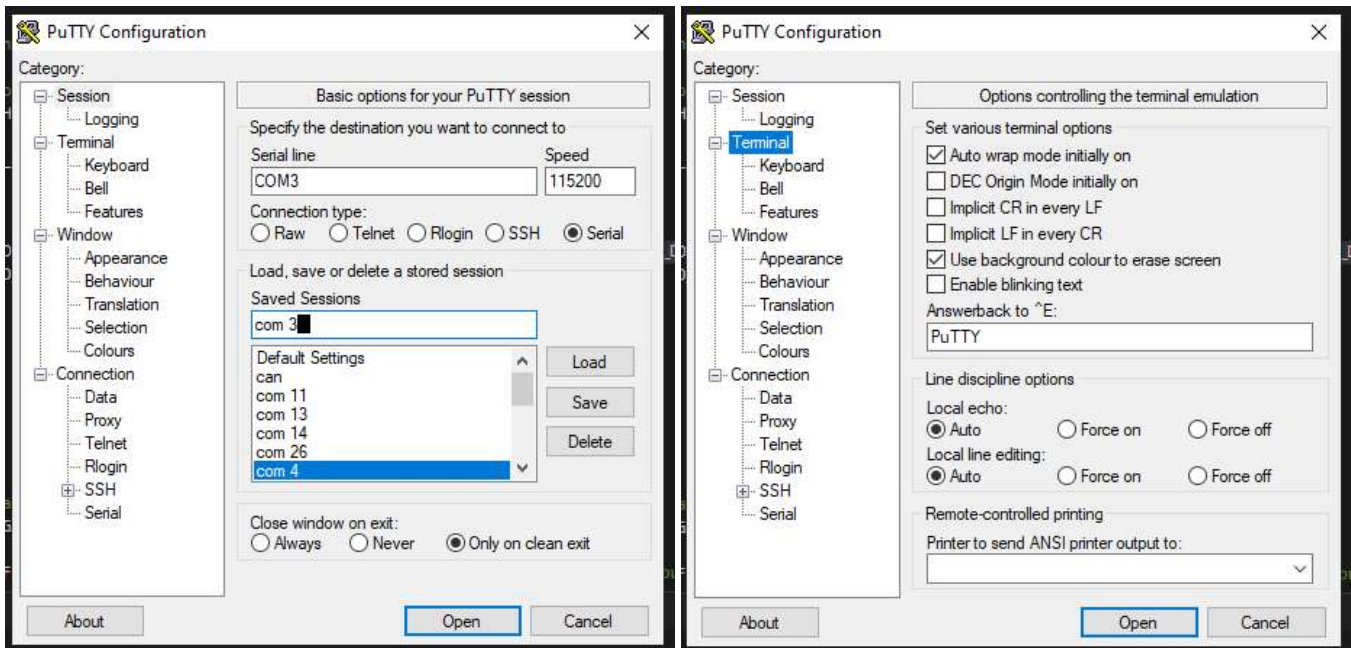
PuTTY Configuration

Category:

Session
Logging
Terminal
Keyboard
Bell
Features
Window
Appearance
Behaviour
Translation
Selection
Colours
Connection
Data
Proxy
Telnet
Rlogin
SSH
Serial

Basic options for your PuTTY session

Specify the destination you want to connect to

Serial line
COM3

Speed
115200

Connection type:
Raw Telnet Rlogin SSH Serial

Load, save or delete a stored session

Saved Sessions
com 3

Default Settings
can
com 11
com 13
com 14
com 26
com 4

Load
Save
Delete

Close window on exit:
Always Never Only on clean exit

About
Open
Cancel

PuTTY Configuration

Category:

Session
Logging
Terminal
Keyboard
Bell
Features
Window
Appearance
Behaviour
Translation
Selection
Colours
Connection
Data
Proxy
Telnet
Rlogin
SSH
Serial

Options controlling the terminal emulation

Set various terminal options
Auto wrap mode initially on
DEC Origin Mode initially on
Implicit CR in every LF
Implicit LF in every CR
Use background colour to erase screen
Enable blinking text

Answerback to ^E:
PuTTY

Line discipline options

Local echo:
Auto Force on Force off

Local line editing:
Auto Force on Force off

Remote-controlled printing

Printer to send ANSI printer output to:

About
Open
Cancel